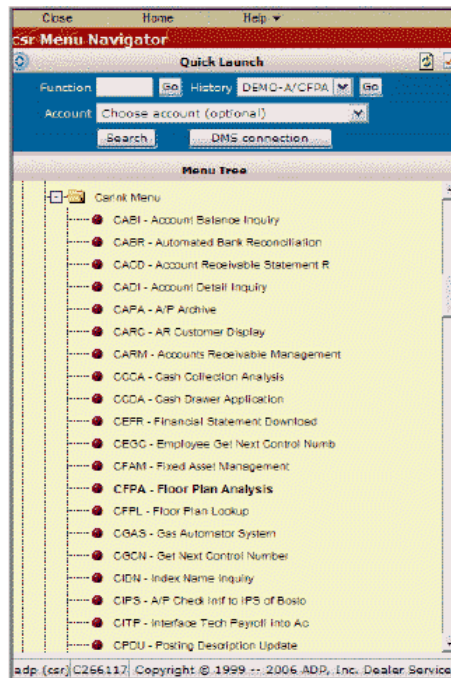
Close Home Help ▾

csr Menu Navigator

Quick Launch

Function Go History DEMO-A/CFPA Go

Account Choose account (optional)

Search DMS connection

Menu Tree

Carink Menu

CABI - Account Balance Inquiry

CABR - Automated Bank Reconciliation

CACD - Account Receivable Statement R

CADI - Account Detail Inquiry

CAPA - A/P Archive

CARC - AR Customer Display

CARM - Accounts Receivable Management

CCCA - Cash Collection Analysis

CCDA - Cash Drawer Application

CEFR - Financial Statement Download

CEGC - Employee Get Next Control Numb

CFAM - Fixed Asset Management

CFPA - Floor Plan Analysis

CFPL - Floor Plan Lookup

CGAS - Gas Automator System

CGCN - Get Next Control Number

CIDN - Index Name Inquiry

CIPS - A/P Check Intf to IPS of Bosto

CITP - Interface Tech Payroll into Ac

CPDU - Posting Description Update

adp (csr) C266117 Copyright © 1999 -- 2006 ADP, Inc. Dealer Service